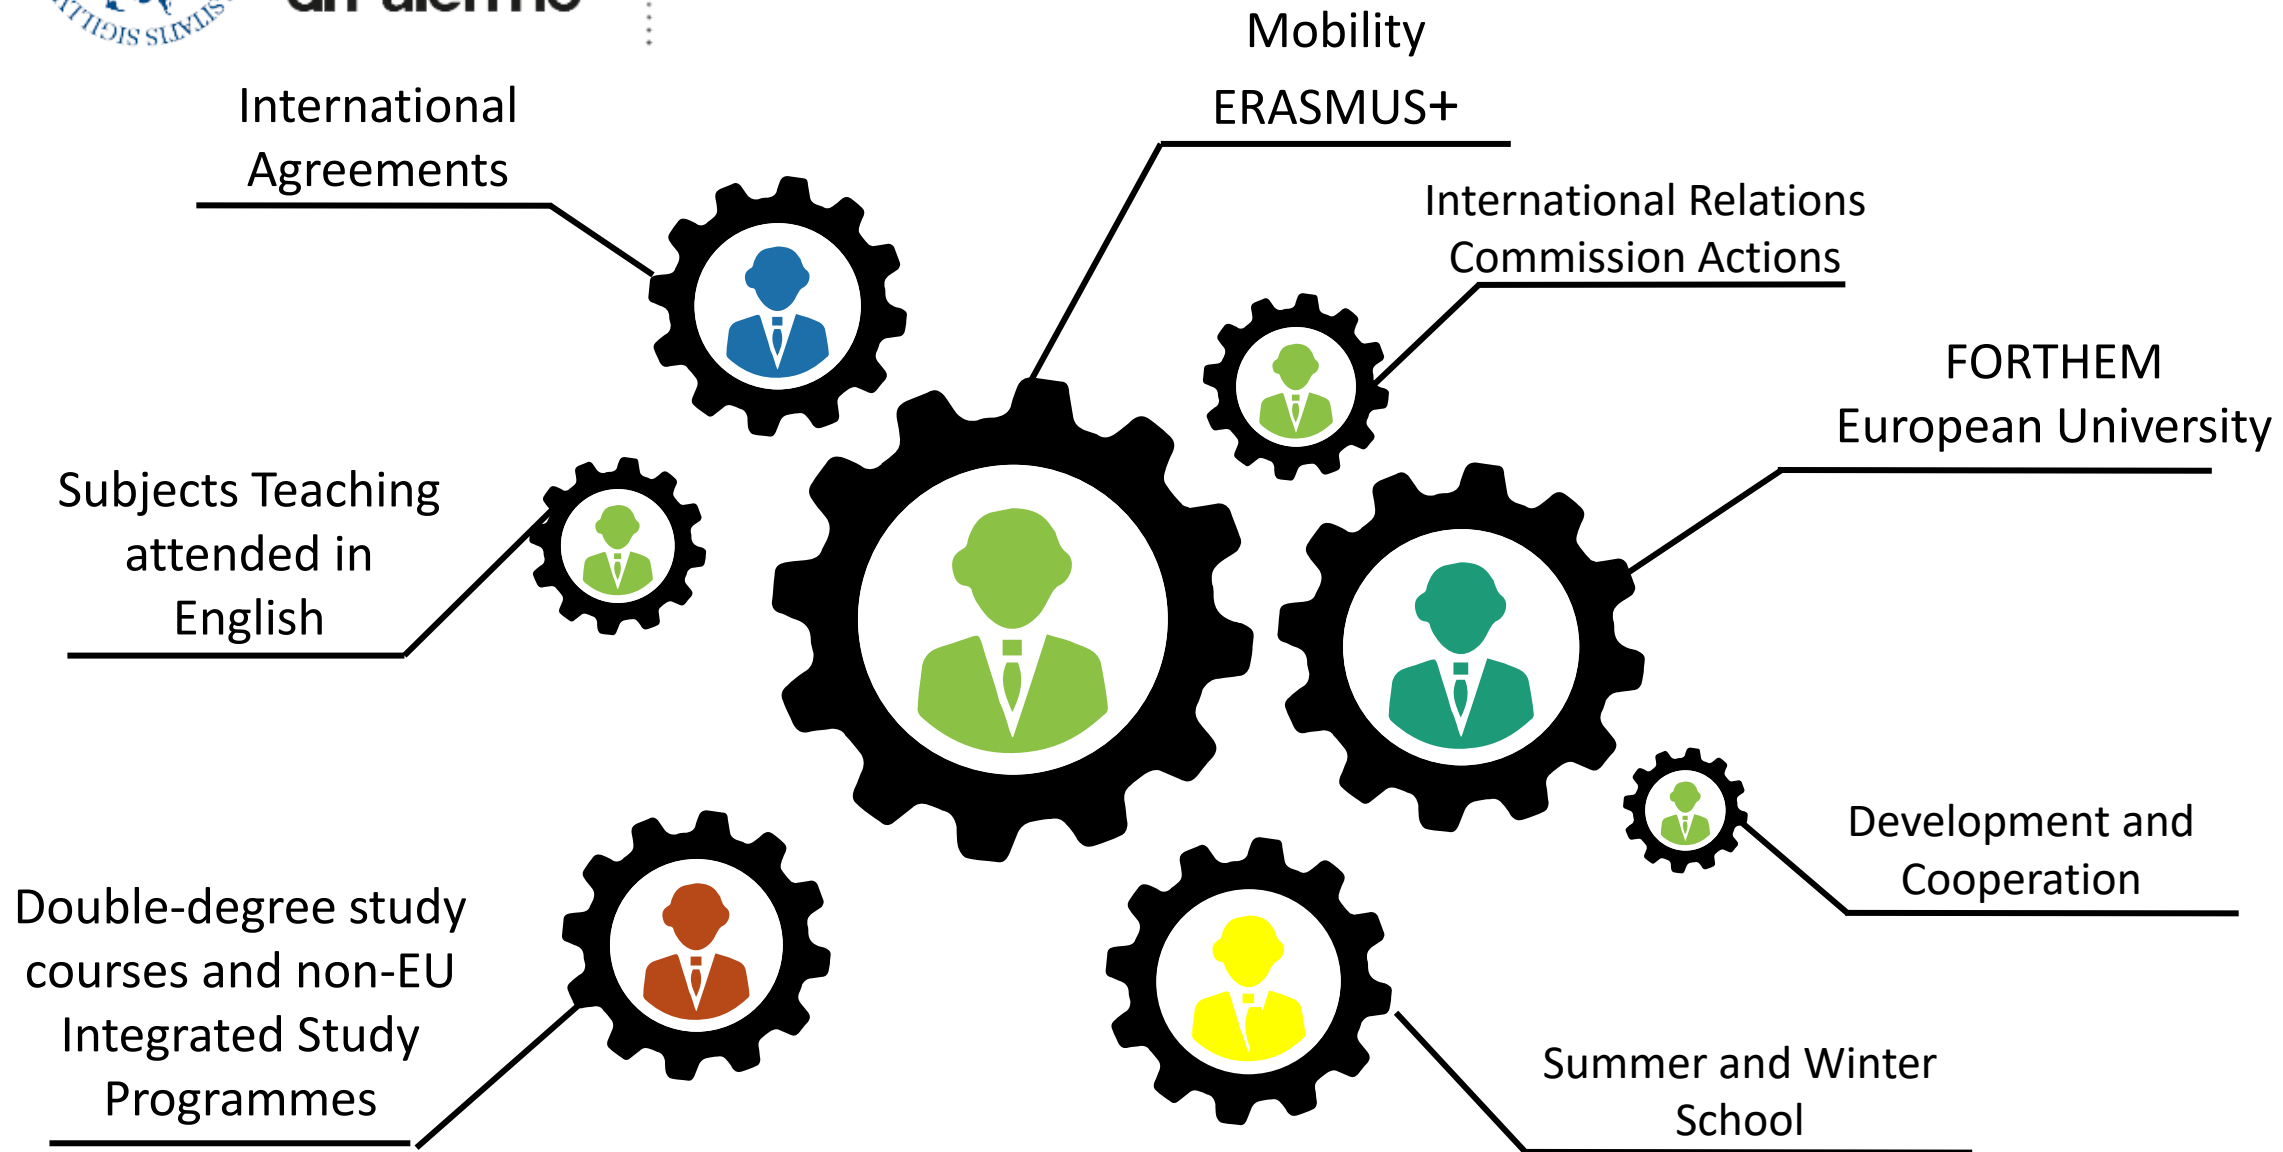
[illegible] SIGILLI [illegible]

di Palermo

Mobility
ERASMUS+

International Agreements

International Relations Commission Actions

FORTHEM
European University

Subjects Teaching attended in English

Development and Cooperation

Double-degree study courses and non-EU Integrated Study Programmes

Summer and Winter School